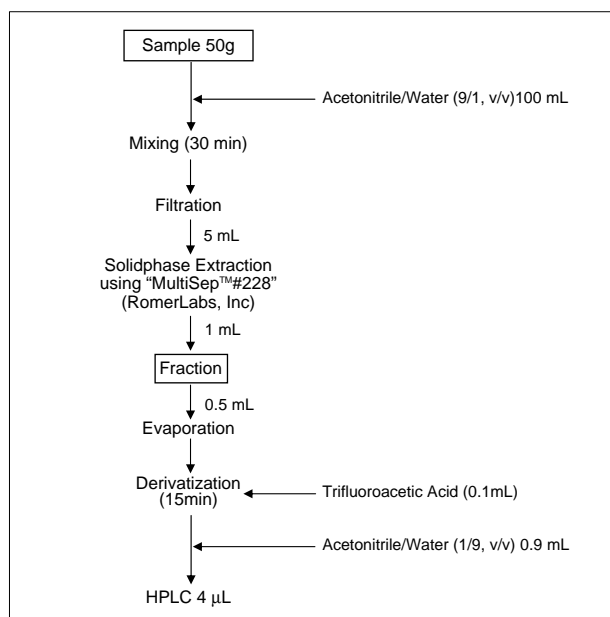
Sample 50g

Acetonitrile/Water (9/1, v/v)100 mL

Mixing (30 min)

Filtration

5 mL

Solidphase Extraction using “MultiSep™#228” (RomerLabs, Inc)

1 mL

Fraction

0.5 mL

Evaporation

Derivatization (15min)

Trifluoroacetic Acid (0.1mL)

Acetonitrile/Water (1/9, v/v) 0.9 mL

HPLC 4 $\mu$L